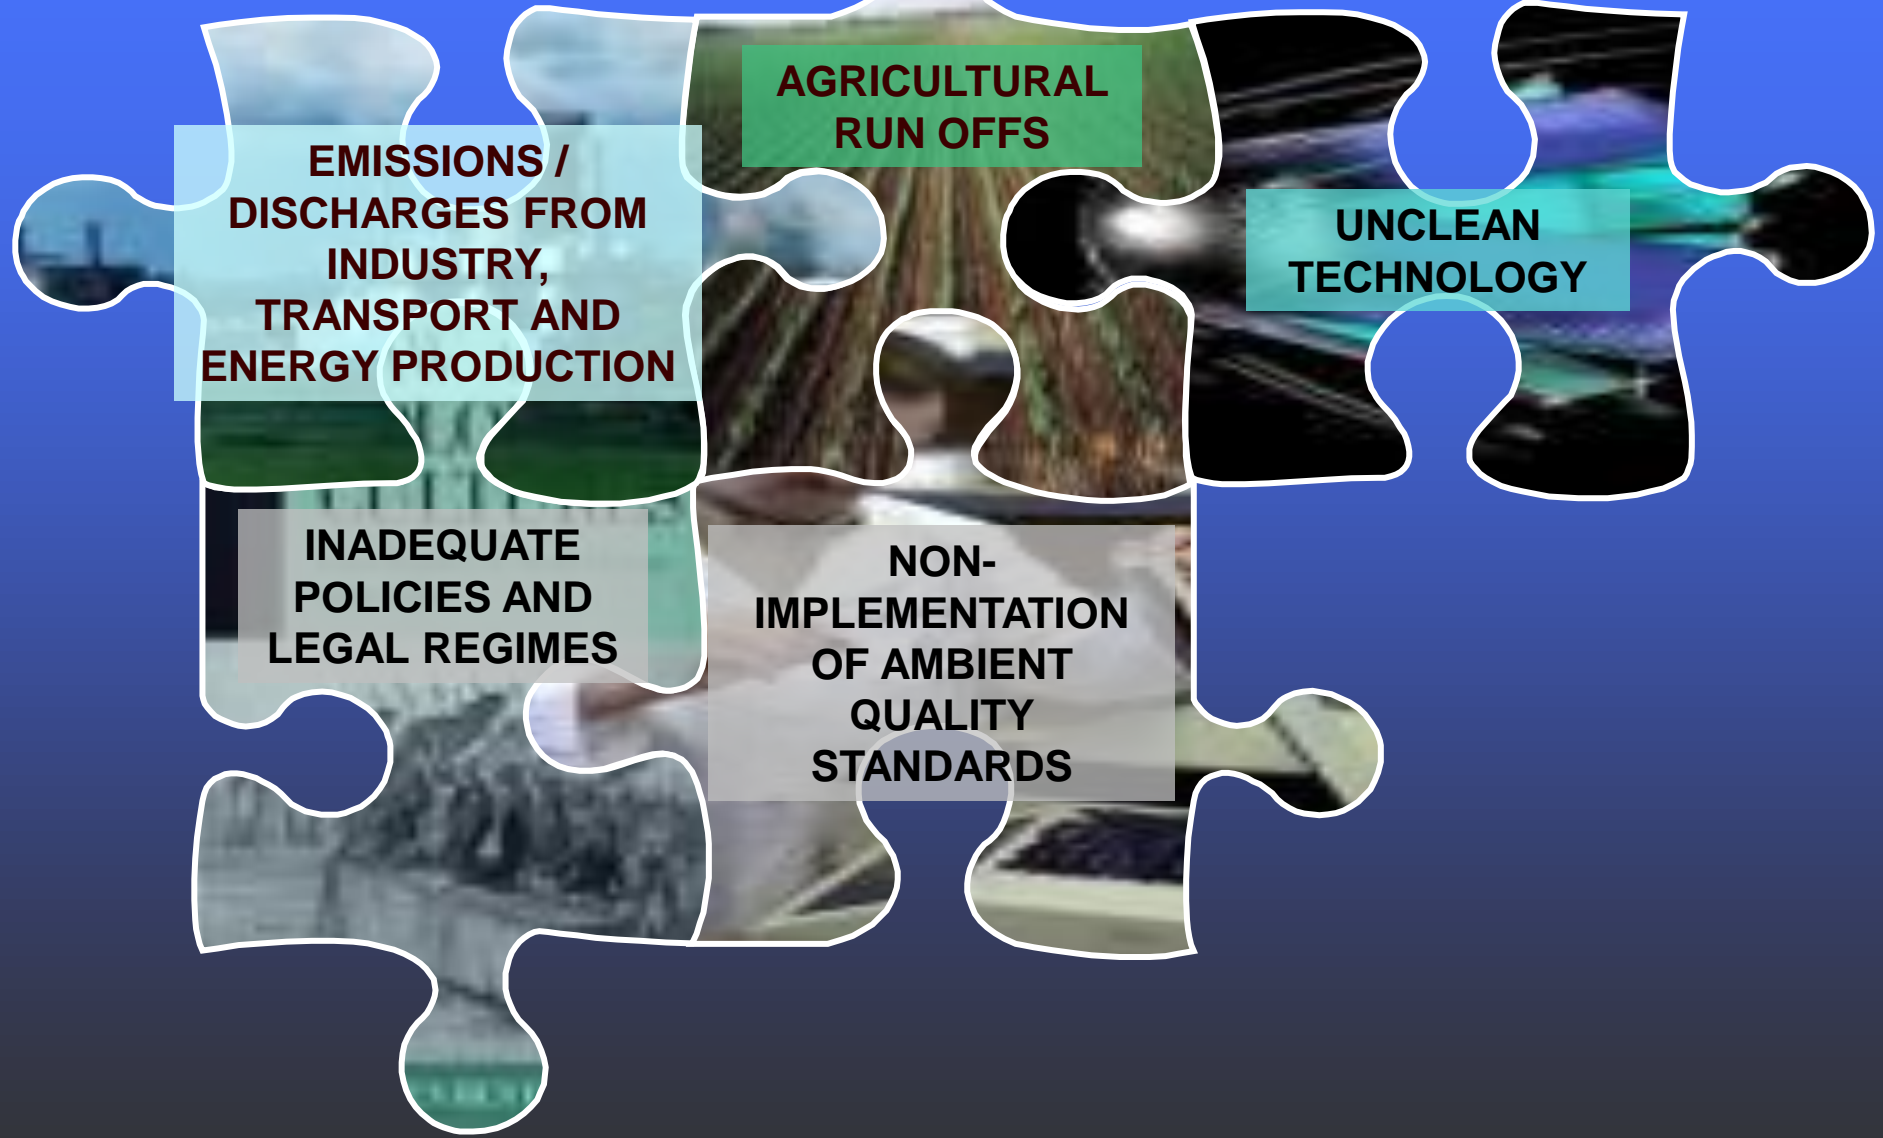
EMISSIONS / DISCHARGES FROM INDUSTRY, TRANSPORT AND ENERGY PRODUCTION

AGRICULTURAL RUN OFFS

UNCLEAN TECHNOLOGY

INADEQUATE POLICIES AND LEGAL REGIMES

NON-IMPLEMENTATION OF AMBIENT QUALITY STANDARDS